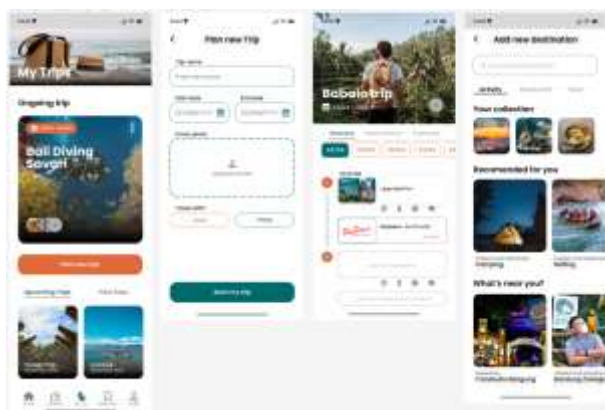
My Trips

Ongoing trip

Bali Diving Savari

Upcoming Trips

Plan new trip

Trip name

Start date

End date

Cover photo

Babalo trip

Add new destination

Your collection

Recommended for you

What's near you?